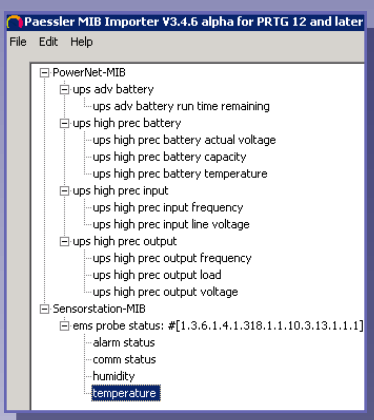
Paessler MIB Importer V3.4.6 alpha for PRTG 12 and later

File Edit Help

PowerNet-MIB
ups adv battery
ups adv battery run time remaining
ups high prec battery
ups high prec battery actual voltage
ups high prec battery capacity
ups high prec battery temperature
ups high prec input
ups high prec input frequency
ups high prec input line voltage
ups high prec output
ups high prec output frequency
ups high prec output load
ups high prec output voltage
Sensorstation-MIB
ems probe status: #[1.3.6.1.4.1.318.1.1.10.3.13.1.1.1]
alarm status
comm status
humidity
temperature